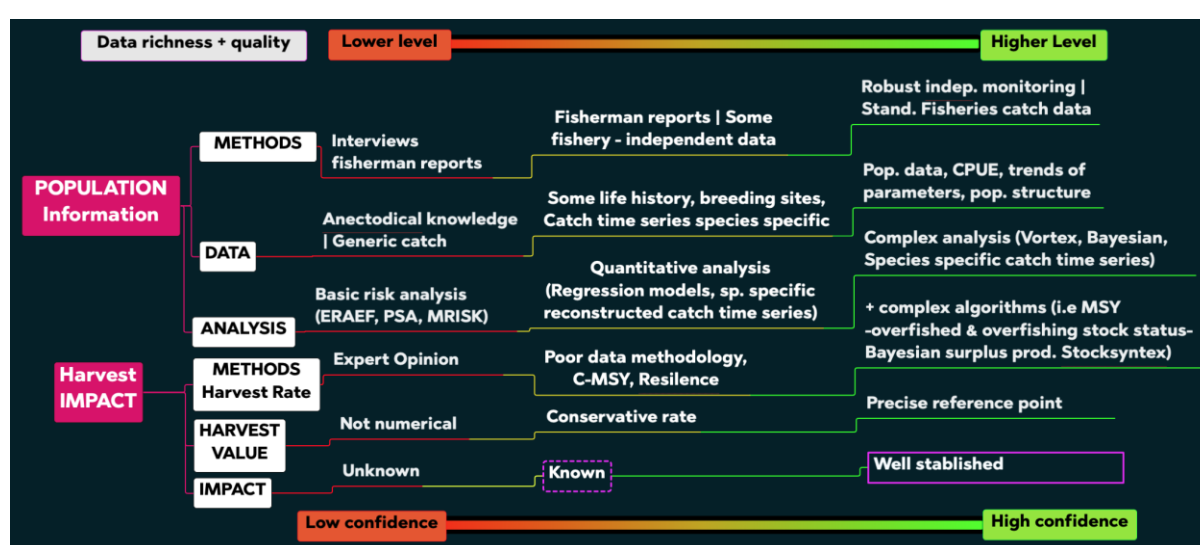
Data richness + quality

Lower level

Higher Level

POPULATION Information

METHODS

Interviews fisherman reports

Fisherman reports | Some fishery - independent data

Robust indep. monitoring | Stand. Fisheries catch data

DATA

Anectodical knowledge | Generic catch

Some life history, breeding sites, Catch time series species specific

Pop. data, CPUE, trends of parameters, pop. structure

ANALYSIS

Basic risk analysis (ERAEF, PSA, MRISK)

Quantitative analysis (Regression models, sp. specific reconstructed catch time series)

Complex analysis (Vortex, Bayesian, Species specific catch time series)

+ complex algorithms (i.e MSY -overfished & overfishing stock status- Bayesian surplus prod. Stocksyntex)

Harvest IMPACT

METHODS Harvest Rate

Expert Opinion

Poor data methodology, C-MSY, Resilence

HARVEST VALUE

Not numerical

Conservative rate

Precise reference point

IMPACT

Unknown

Known

Well stablished

Low confidence

High confidence